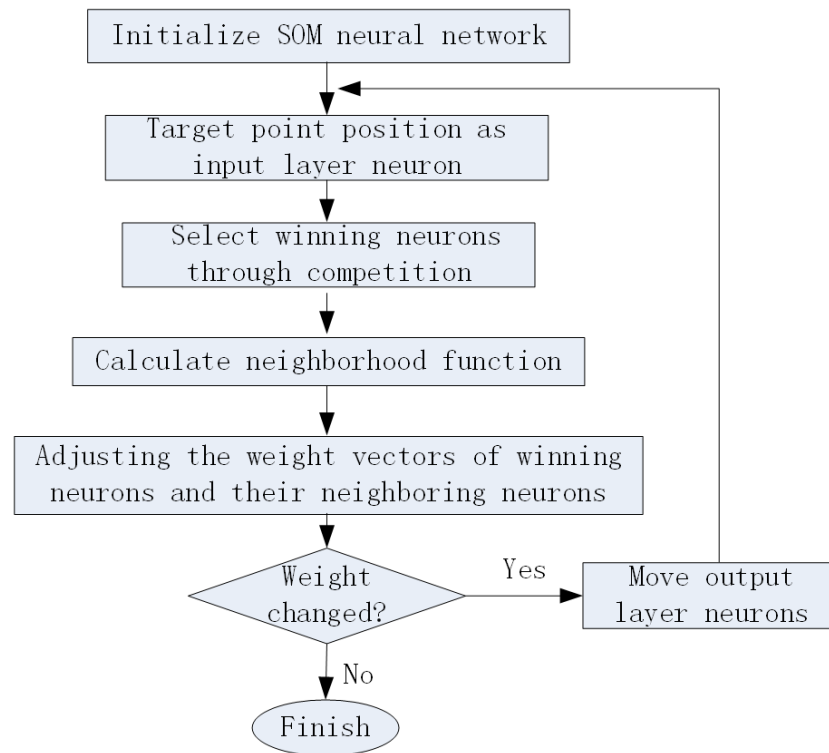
Initialize SOM neural network

Target point position as input layer neuron

Select winning neurons through competition

Calculate neighborhood function

Adjusting the weight vectors of winning neurons and their neighboring neurons

Weight changed?

Yes

Move output layer neurons

No

Finish